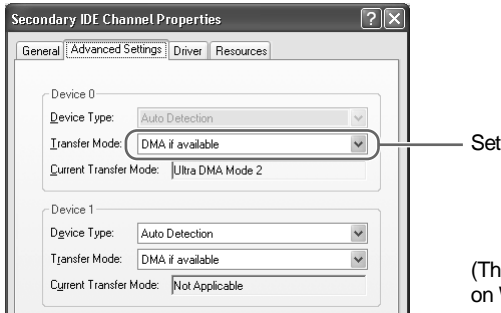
Secondary IDE Channel Properties

General | Advanced Settings | Driver | Resources

Device 0
Device Type: Auto Detection
Transfer Mode: DMA if available
Current Transfer Mode: Ultra DMA Mode 2

Device 1
Device Type: Auto Detection
Transfer Mode: DMA if available
Current Transfer Mode: Not Applicable

Set

(Th
on